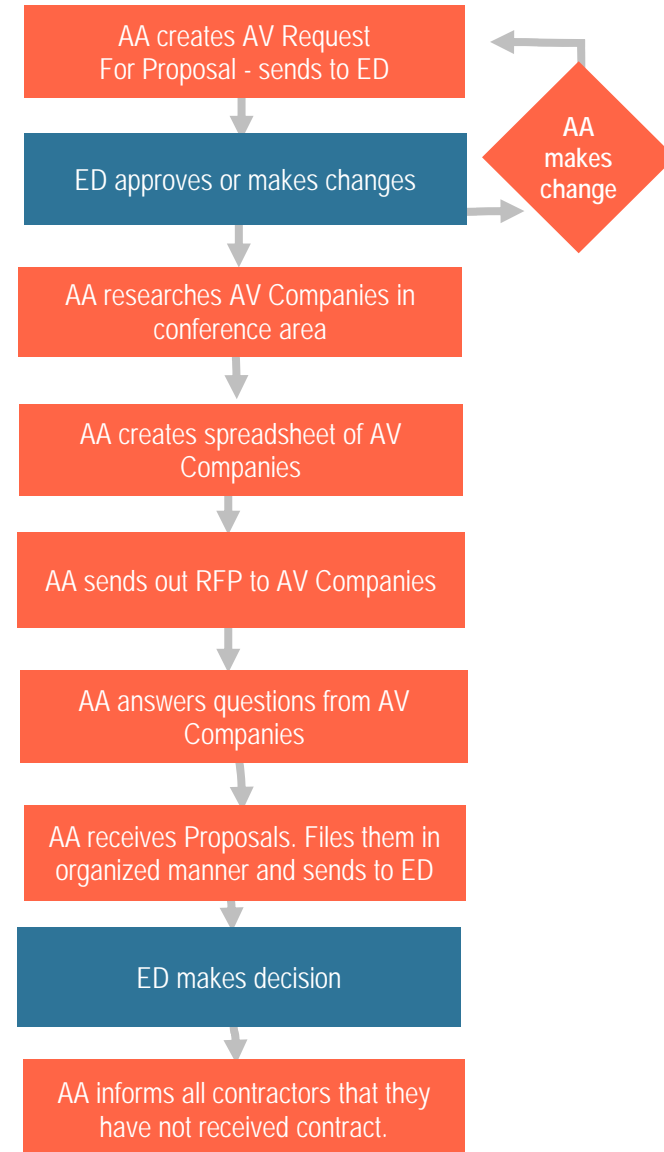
AA creates AV Request For Proposal - sends to ED

AA makes change

ED approves or makes changes

AA researches AV Companies in conference area

AA creates spreadsheet of AV Companies

AA sends out RFP to AV Companies

AA answers questions from AV Companies

AA receives Proposals. Files them in organized manner and sends to ED

ED makes decision

AA informs all contractors that they have not received contract.